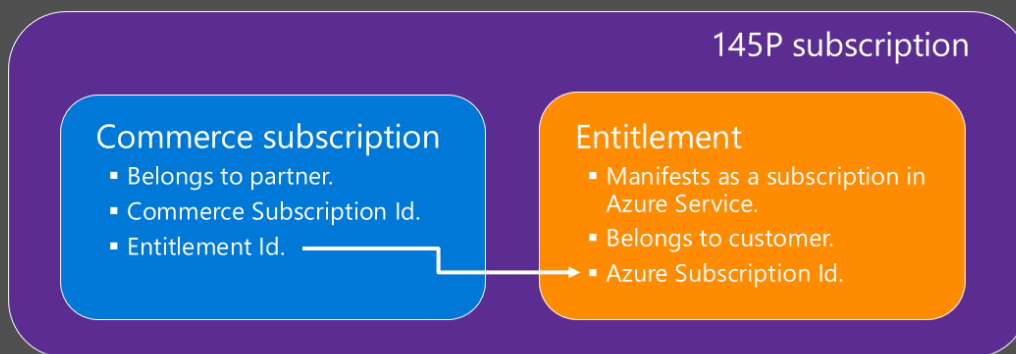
145P subscription

Commerce subscription
- Belongs to partner.
- Commerce Subscription Id.
- Entitlement Id.

Entitlement
- Manifests as a subscription in Azure Service.
- Belongs to customer.
- Azure Subscription Id.